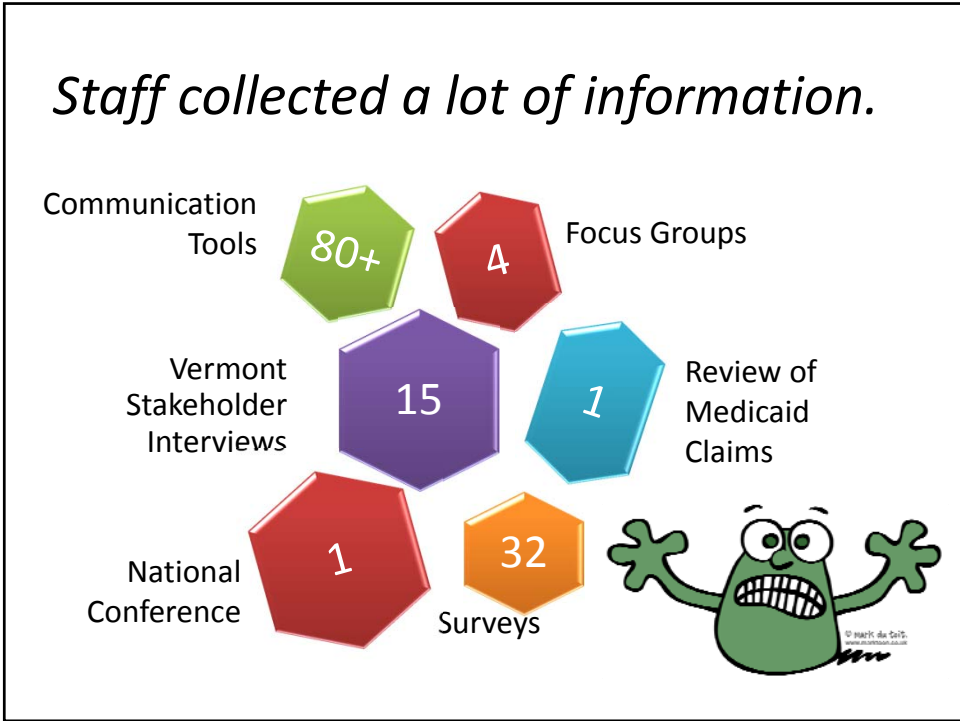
Staff collected a lot of information.

Communication Tools

80+

4

Focus Groups

Vermont Stakeholder Interviews

15

1

Review of Medicaid Claims

National Conference

1

32

Surveys

© mark du toit
www.mdtoon.co.uk